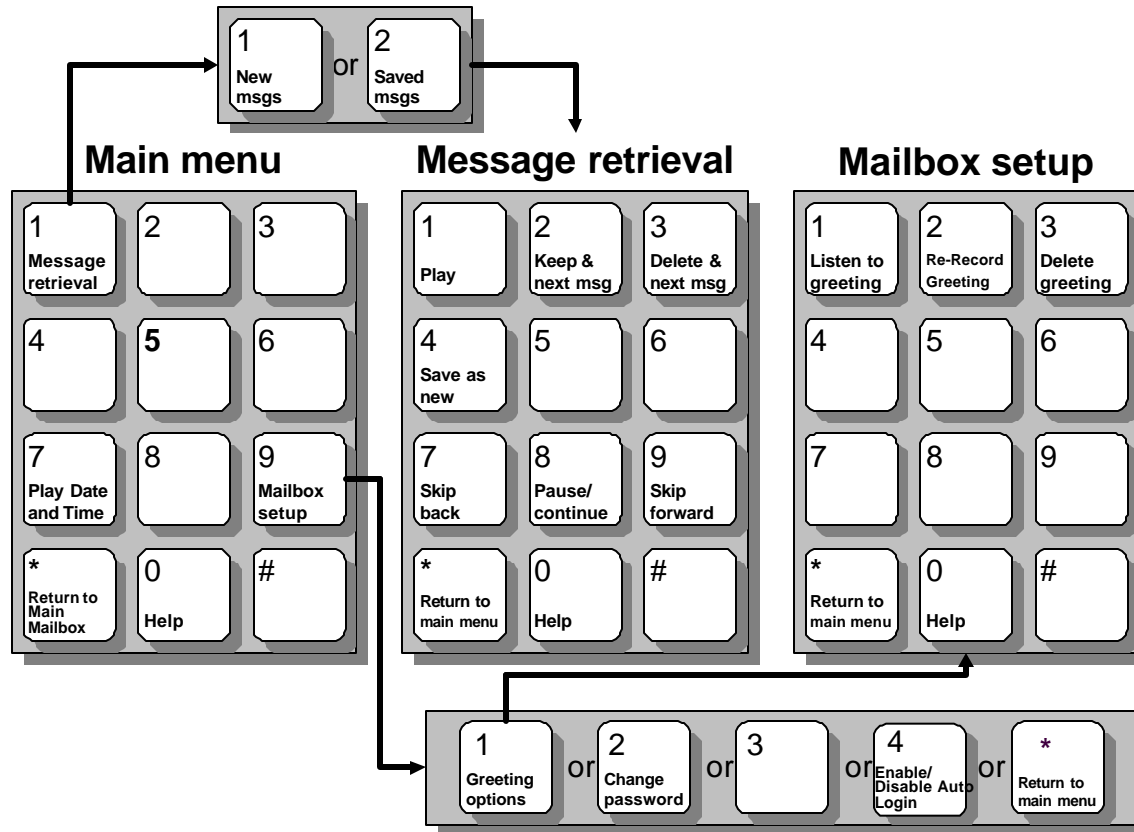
1 New msgs or 2 Saved msgs

Main menu

1 Message retrieval
2
3
4
5
6
7 Play Date and Time
8
9 Mailbox setup
* Return to Main Mailbox
0 Help
#

Message retrieval

1 Play
2 Keep & next msg
3 Delete & next msg
4 Save as new
5
6
7 Skip back
8 Pause/ continue
9 Skip forward
* Return to main menu
0 Help
#

Mailbox setup

1 Listen to greeting
2 Re-Record Greeting
3 Delete greeting
4
5
6
7
8
9
* Return to main menu
0 Help
#

1 Greeting options or 2 Change password or 3 or 4 Enable/ Disable Auto Login or * Return to main menu